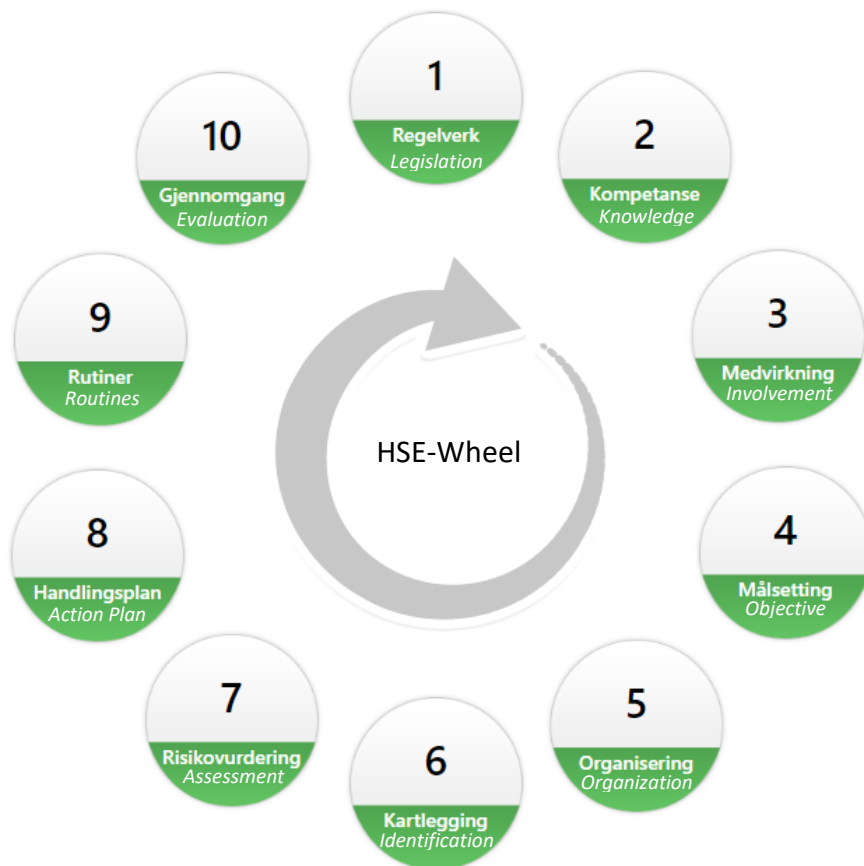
1
Regelverk
*Legislation*

2
Kompetanse
*Knowledge*

3
Medvirkning
*Involvement*

4
Målsetting
*Objective*

5
Organisering
*Organization*

6
Kartlegging
*Identification*

7
Risikovurdering
*Assessment*

8
Handlingsplan
*Action Plan*

9
Rutiner
*Routines*

10
Gjennomgang
*Evaluation*

HSE-Wheel